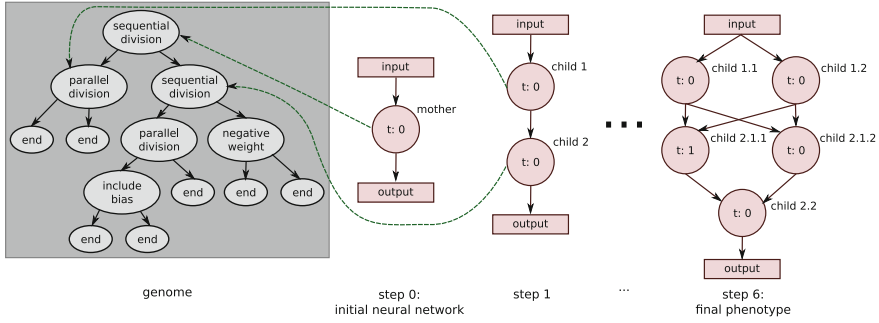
sequential division

parallel division

sequential division

end

end

parallel division

negative weight

include bias

end

end

end

end

end

genome

input

t: 0

mother

output

step 0:
initial neural network

input

t: 0

child 1

t: 0

child 2

output

step 1

...

input

t: 0

child 1.1

t: 0

child 1.2

t: 1

child 2.1.1

t: 0

child 2.1.2

t: 0

child 2.2

output

step 6:
final phenotype